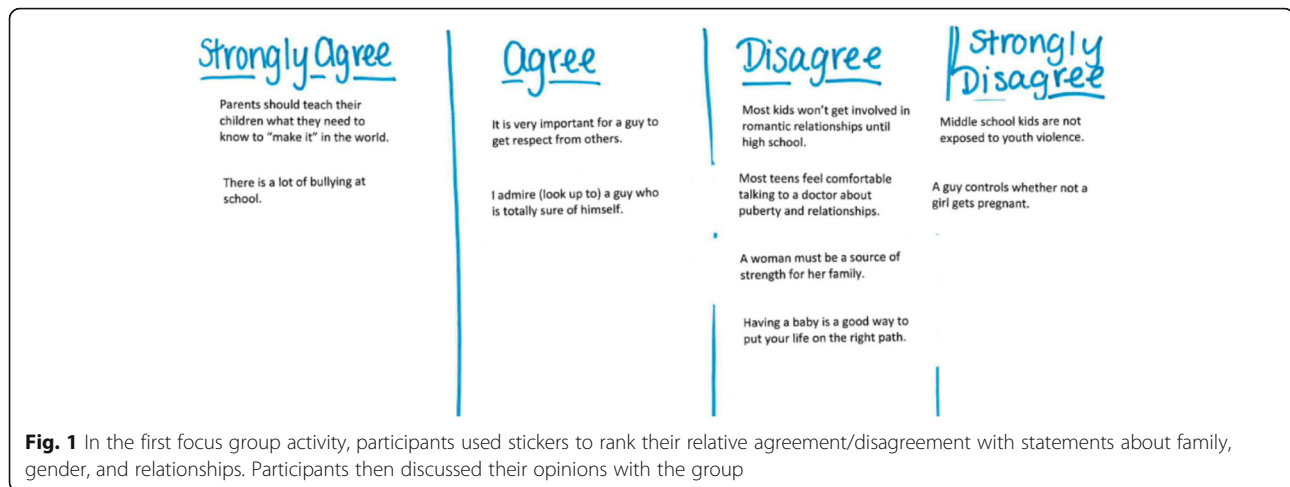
Strongly Agree

Parents should teach their children what they need to know to "make it" in the world.

There is a lot of bullying at school.

Agree

It is very important for a guy to get respect from others.

I admire (look up to) a guy who is totally sure of himself.

Disagree

Most kids won't get involved in romantic relationships until high school.

Most teens feel comfortable talking to a doctor about puberty and relationships.

A woman must be a source of strength for her family.

Having a baby is a good way to put your life on the right path.

Strongly Disagree

Middle school kids are not exposed to youth violence.

A guy controls whether not a girl gets pregnant.

**Fig. 1** In the first focus group activity, participants used stickers to rank their relative agreement/disagreement with statements about family, gender, and relationships. Participants then discussed their opinions with the group